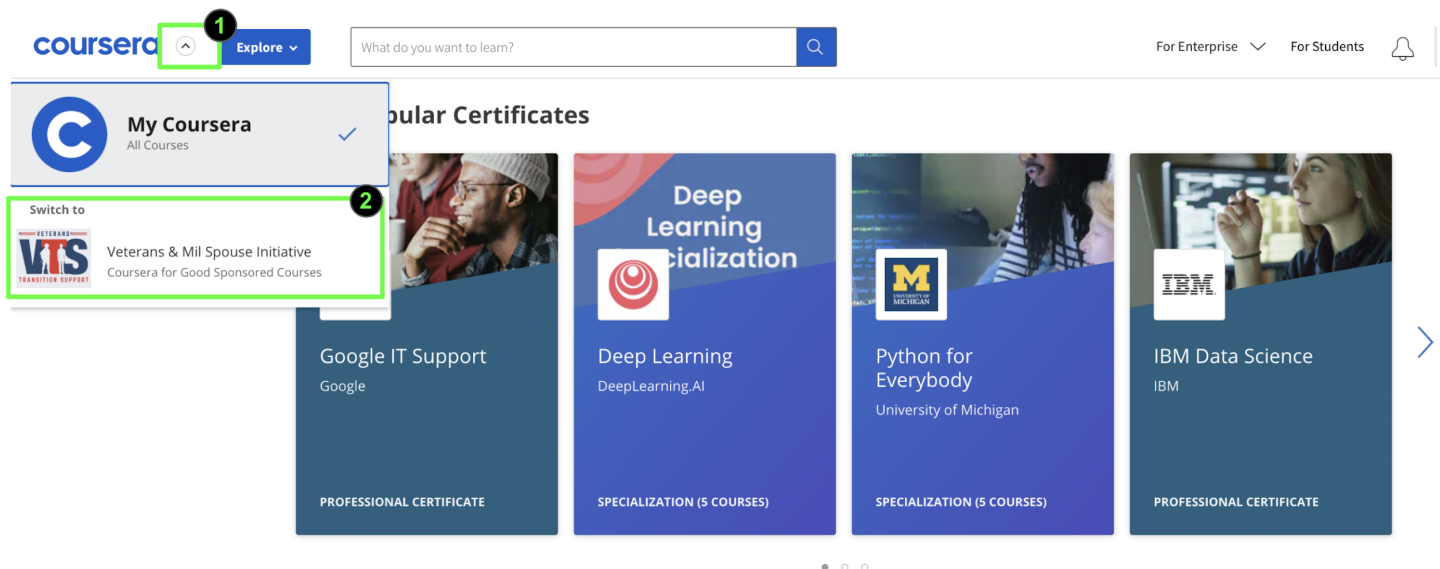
coursera 1 Explore

What do you want to learn?

For Enterprise For Students

My Coursera
All Courses

2
Switch to

VETERANS VTS TRANSITION SUPPORT

Veterans & Mil Spouse Initiative
Coursera for Good Sponsored Courses

pular Certificates

Google IT Support
Google
PROFESSIONAL CERTIFICATE

Deep Learning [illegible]cialization

Deep Learning
DeepLearning.AI
SPECIALIZATION (5 COURSES)

M UNIVERSITY OF MICHIGAN

Python for Everybody
University of Michigan
SPECIALIZATION (5 COURSES)

IBM

IBM Data Science
IBM
PROFESSIONAL CERTIFICATE